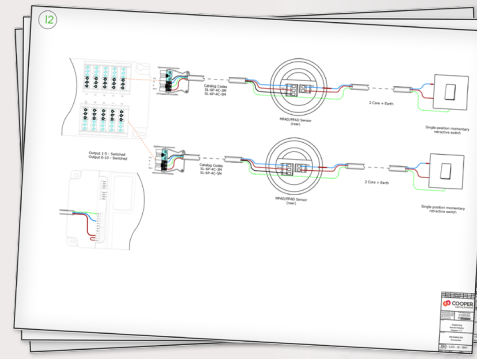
12

Catalog Codes
SL-SP-AC-1M
SL-SP-AC-2M

MHS02/PIR0 Sensor
(rear)

2 Core + Earth

Single position momentary retractive switch

Output 1-5 - Switched
Output 6-10 - Switched

Catalog Codes
SL-SP-AC-1M
SL-SP-AC-2M

MHS02/PIR0 Sensor
(rear)

2 Core + Earth

Single position momentary retractive switch

COOPER

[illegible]